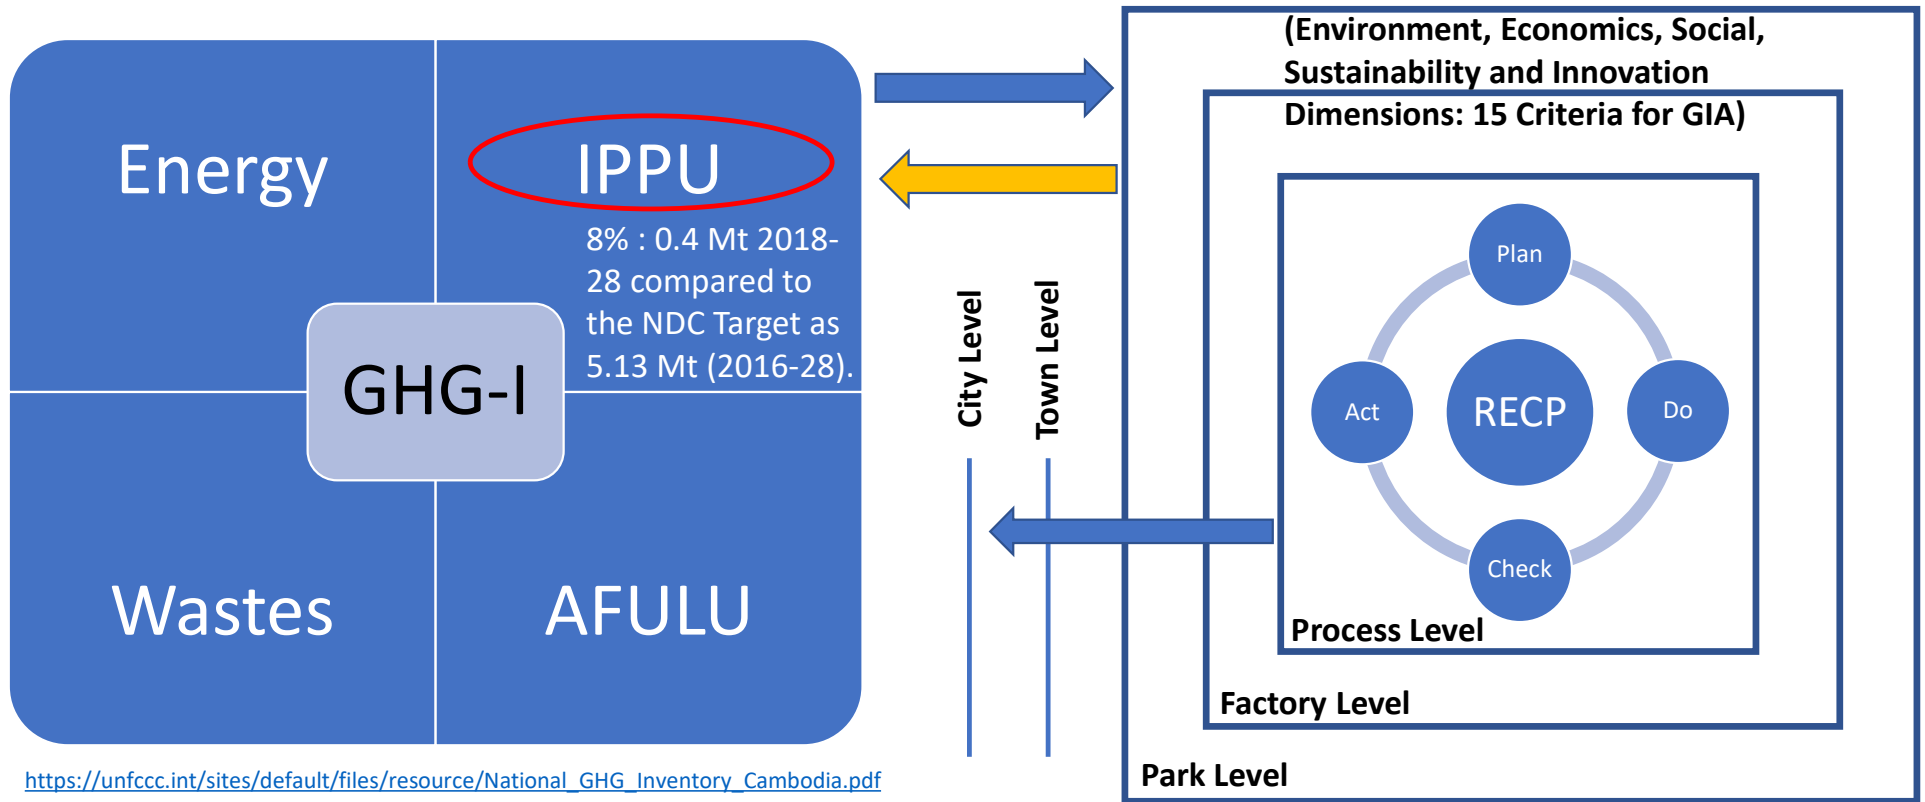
Energy

IPPU

8% : 0.4 Mt 2018-28 compared to the NDC Target as 5.13 Mt (2016-28).

GHG-I

Wastes

AFULU

City Level

Town Level

(Environment, Economics, Social, Sustainability and Innovation Dimensions: 15 Criteria for GIA)

Plan

Act

RECP

Do

Check

Process Level

Factory Level

Park Level

https://unfccc.int/sites/default/files/resource/National_GHG_Inventory_Cambodia.pdf